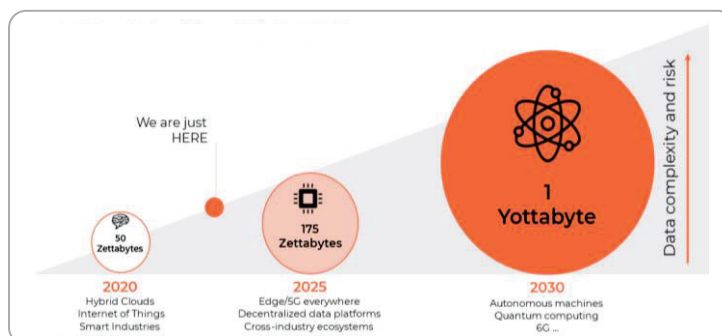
We are just HERE

50 Zettabytes

175 Zettabytes

1 Yottabyte

Data complexity and risk

2020
Hybrid Clouds
Internet of Things
Smart Industries

2025
Edge/5G everywhere
Decentralized data platforms
Cross-industry ecosystems

2030
Autonomous machines
Quantum computing
6G ...